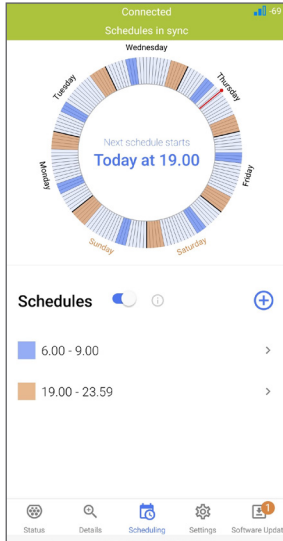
Connected
-69
Schedules in sync

Wednesday
Thursday
Friday
Saturday
Sunday
Monday
Tuesday

Next schedule starts
Today at 19.00

Schedules

6.00 - 9.00

19.00 - 23.59

Status
Details
Scheduling
Settings
1
Software Updat